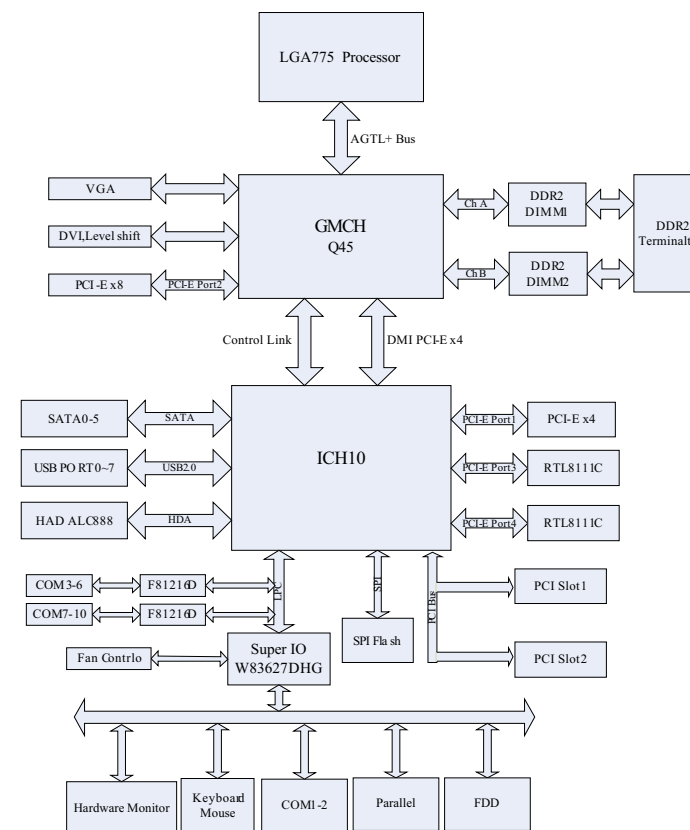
LGA775 Processor

AGTL+ Bus

VGA

DVI,Level shift

PCI -E x8

PCI-E Port2

GMCH
Q45

Ch A

Ch B

DDR2
DIMM1

DDR2
DIMM2

DDR2
Terminalt

Control Link

DMI PCI-E x4

SATA0-5

SATA

USB PO RT0~7

USB2.0

HAD ALC888

HDA

ICH10

PCI-E Port1

PCI-E x4

PCI-E Port3

RTL811 1C

PCI-E Port4

RTL811 1C

COM3-6

F81216D

COM7-10

F81216D

LPC

SPI

SPI Fla sh

PCI Bus

PCI Slot1

PCI Slot2

Fan Contrlo

Super IO
W83627DHG

Hardware Monitor

Keyboard
Mouse

COM1-2

Parallel

FDD